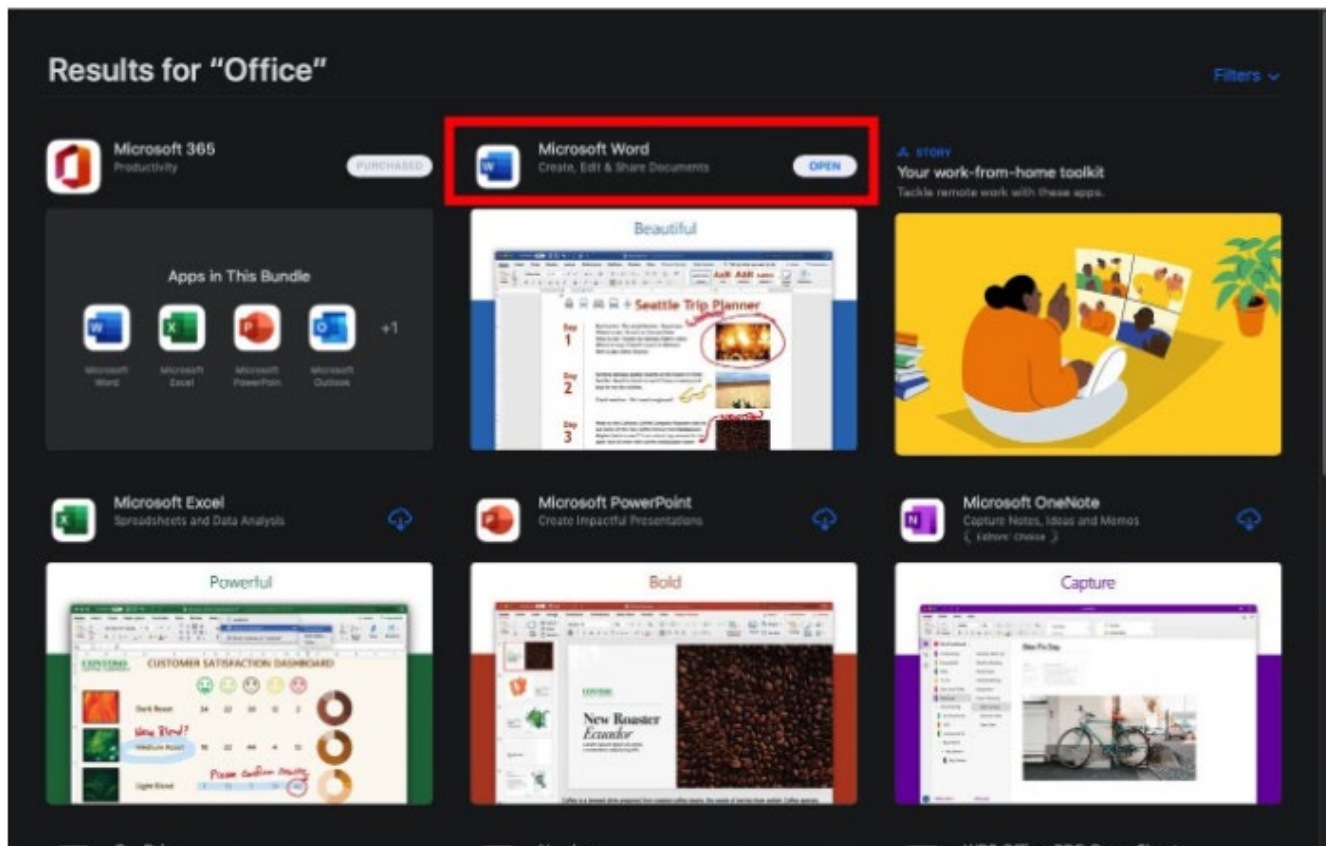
Results for "Office"

Filters

Microsoft 365
Productivity
PURCHASED

Apps in This Bundle

Microsoft Word

Microsoft Excel

Microsoft PowerPoint

Microsoft Outlook

+1

Microsoft Word
Create, Edit & Share Documents
OPEN

Beautiful

Seattle Trip Planner

Day 1

Day 2

Day 3

STORY
Your work-from-home toolkit
Tackle remote work with these apps.

Microsoft Excel
Spreadsheets and Data Analysis

Powerful

CUSTOMER SATISFACTION DASHBOARD

Dark Roast

New Blend?

Medium Roast

Light Roast

Microsoft PowerPoint
Create Impactful Presentations

Bold

New Roaster
Ecuador

Microsoft OneNote
Capture Notes, Ideas and Memos
Editors' Choice

Capture